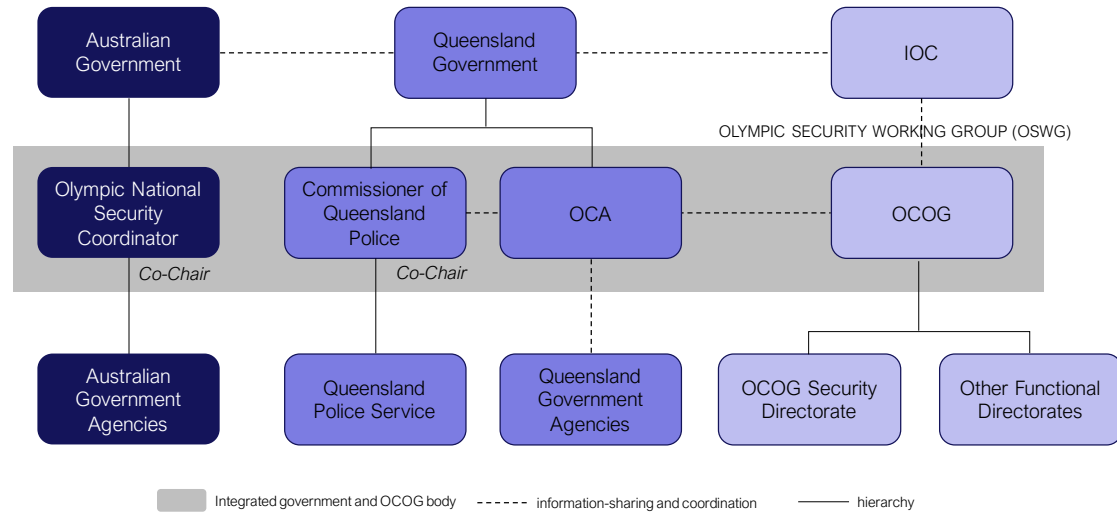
Australian Government

Queensland Government

IOC

OLYMPIC SECURITY WORKING GROUP (OSWG)

Olympic National Security Coordinator

Co-Chair

Commissioner of Queensland Police

Co-Chair

OCA

OCOG

Australian Government Agencies

Queensland Police Service

Queensland Government Agencies

OCOG Security Directorate

Other Functional Directorates

Integrated government and OCOG body

information-sharing and coordination

hierarchy